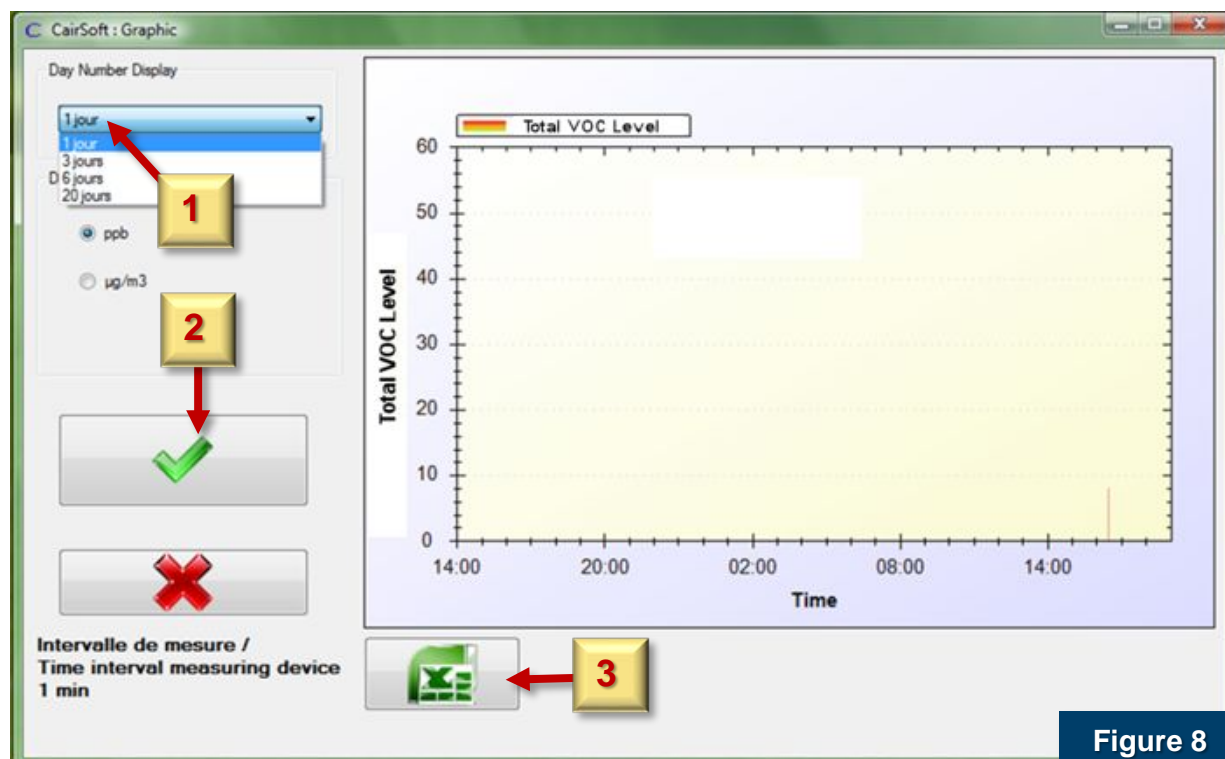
CairSoft : Graphic

Day Number Display

1 jour

1 jour
3 jours
6 jours
20 jours

D

1

ppb

µg/m3

2

Intervalle de mesure /
Time interval measuring device
1 min

Total VOC Level

60
50
40
30
20
10
0

Total VOC Level

14:00
20:00
02:00
08:00
14:00

Time

3

Figure 8